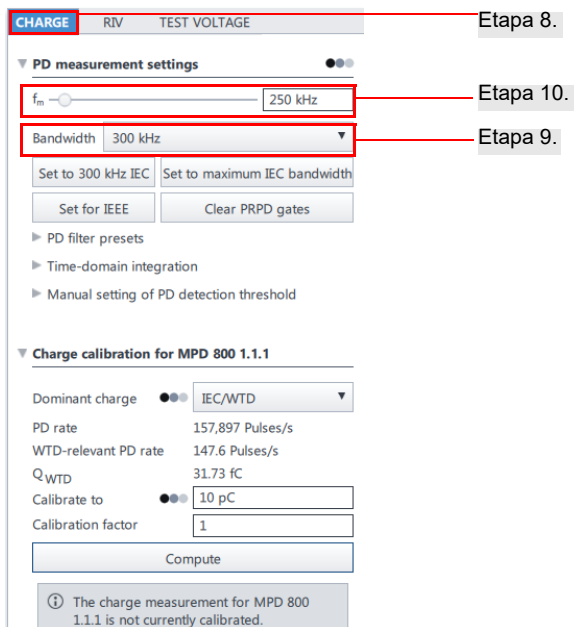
CHARGE RIV TEST VOLTAGE

Etapa 8.

PD measurement settings

$f_m$ 250 kHz

Etapa 10.

Bandwidth 300 kHz

Etapa 9.

Set to 300 kHz IEC Set to maximum IEC bandwidth

Set for IEEE Clear PRPD gates

PD filter presets

Time-domain integration

Manual setting of PD detection threshold

Charge calibration for MPD 800 1.1.1

Dominant charge IEC/WTD

PD rate 157,897 Pulses/s

WTD-relevant PD rate 147.6 Pulses/s

$Q_{WTD}$ 31.73 fC

Calibrate to 10 pC

Calibration factor 1

Compute

The charge measurement for MPD 800 1.1.1 is not currently calibrated.